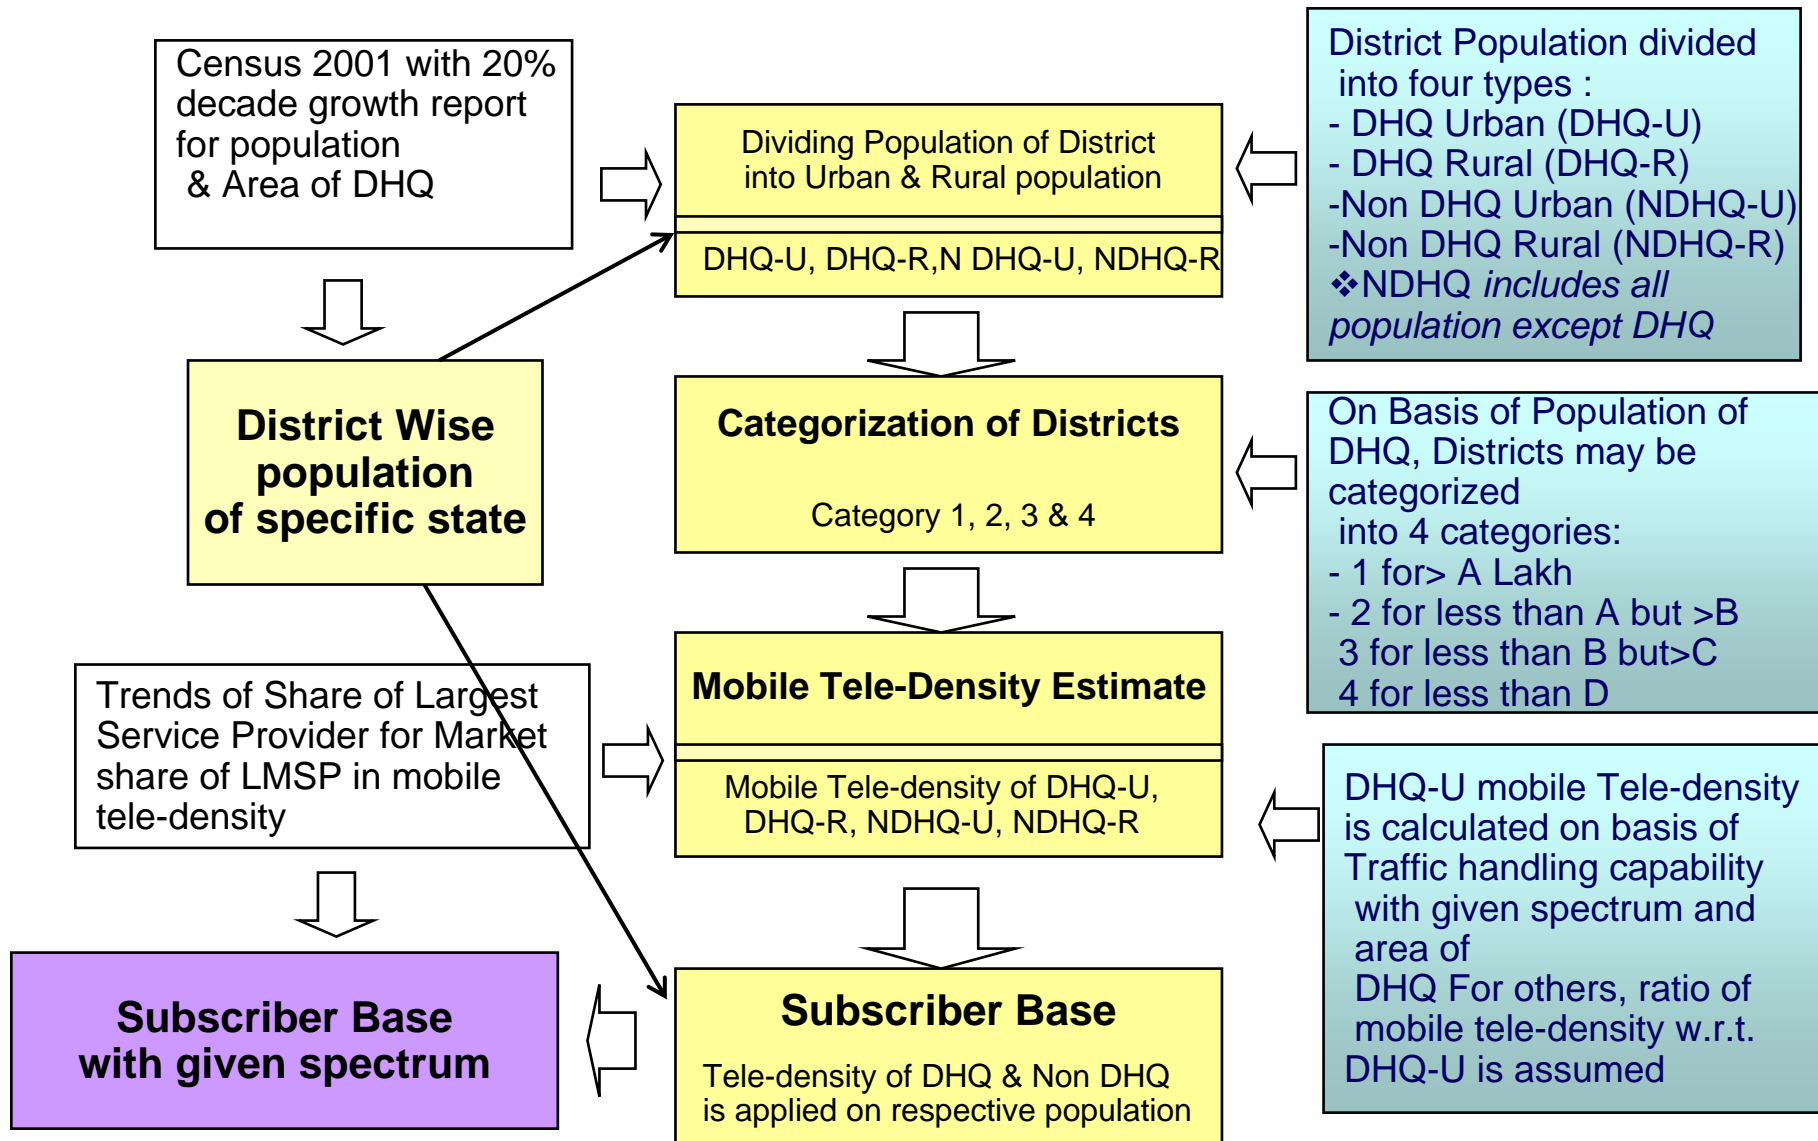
Census 2001 with 20% decade growth report for population & Area of DHQ

District Wise population of specific state

Trends of Share of Largest Service Provider for Market share of LMSP in mobile tele-density

Subscriber Base with given spectrum

Dividing Population of District into Urban & Rural population

DHQ-U, DHQ-R,N DHQ-U, NDHQ-R

Categorization of Districts

Category 1, 2, 3 & 4

Mobile Tele-Density Estimate

Mobile Tele-density of DHQ-U, DHQ-R, NDHQ-U, NDHQ-R

Subscriber Base

Tele-density of DHQ & Non DHQ is applied on respective population

District Population divided into four types :
- DHQ Urban (DHQ-U)
- DHQ Rural (DHQ-R)
-Non DHQ Urban (NDHQ-U)
-Non DHQ Rural (NDHQ-R)
❖NDHQ *includes all population except DHQ*

On Basis of Population of DHQ, Districts may be categorized into 4 categories:
- 1 for> A Lakh
- 2 for less than A but >B
3 for less than B but>C
4 for less than D

DHQ-U mobile Tele-density is calculated on basis of Traffic handling capability with given spectrum and area of DHQ For others, ratio of mobile tele-density w.r.t. DHQ-U is assumed